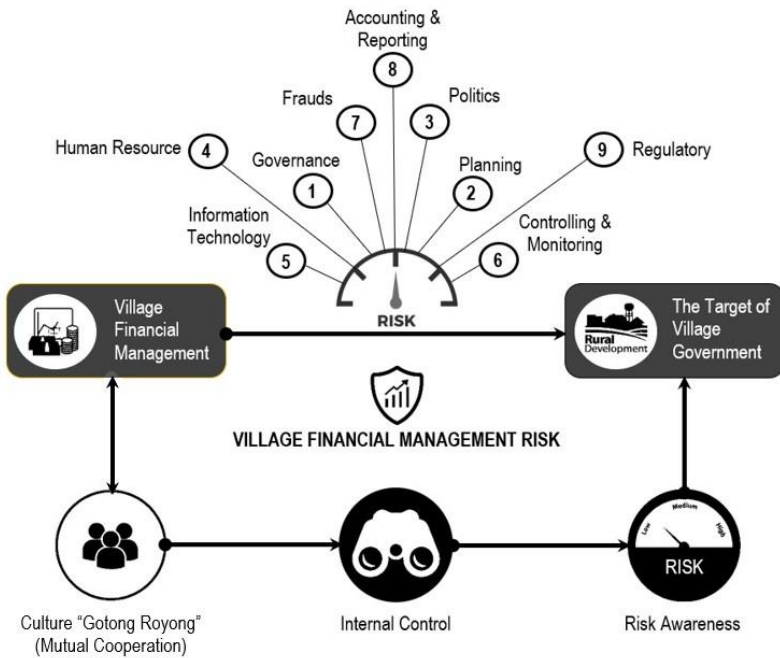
Accounting & Reporting
8
Frauds
7
Politics
3
Human Resource
4
Governance
1
Planning
2
9
Regulatory
Information Technology
5
Controlling & Monitoring
6
RISK

Village Financial Management

The Target of Village Government
Rural Development

VILLAGE FINANCIAL MANAGEMENT RISK

Low
Medium
High
RISK

Culture "Gotong Royong" (Mutual Cooperation)

Internal Control

Risk Awareness